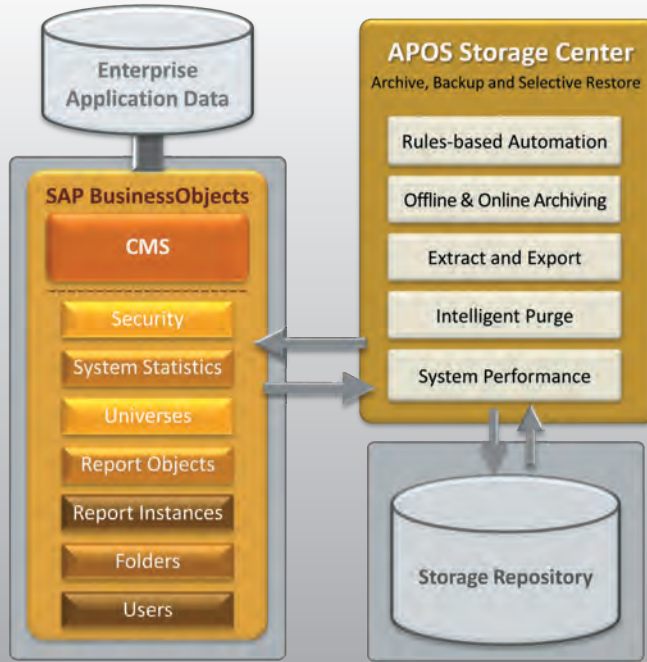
Enterprise Application Data

SAP BusinessObjects

CMS

Security

System Statistics

Universes

Report Objects

Report Instances

Folders

Users

APOS Storage Center

Archive, Backup and Selective Restore

Rules-based Automation

Offline & Online Archiving

Extract and Export

Intelligent Purge

System Performance

Storage Repository